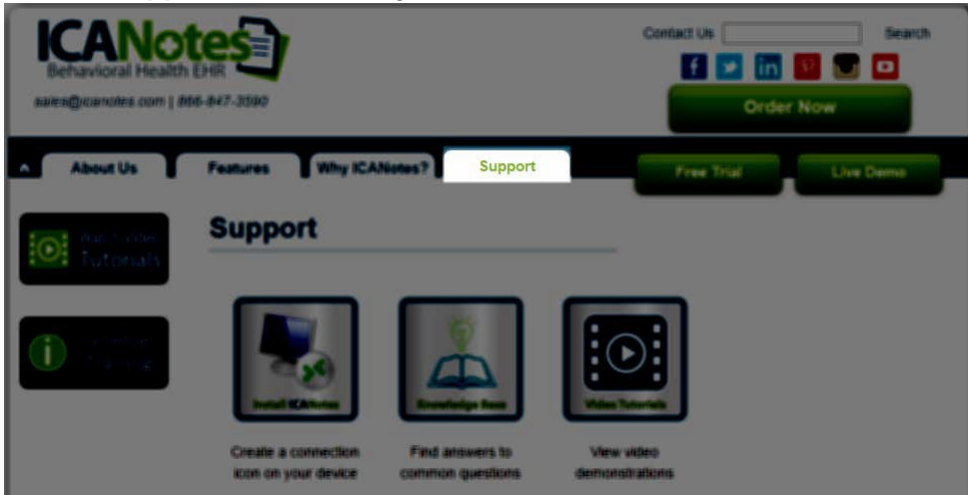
ICANotes
Behavioral Health EHR
sales@icanotes.com | 866-847-3590

Contact Us
Search

Order Now

About Us
Features
Why ICANotes?
Support

Free Trial
Live Demo

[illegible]
Tutorials

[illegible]

Support

Install ICANotes
Knowledge Base
Video Tutorials

Create a connection icon on your device

Find answers to common questions

View video demonstrations